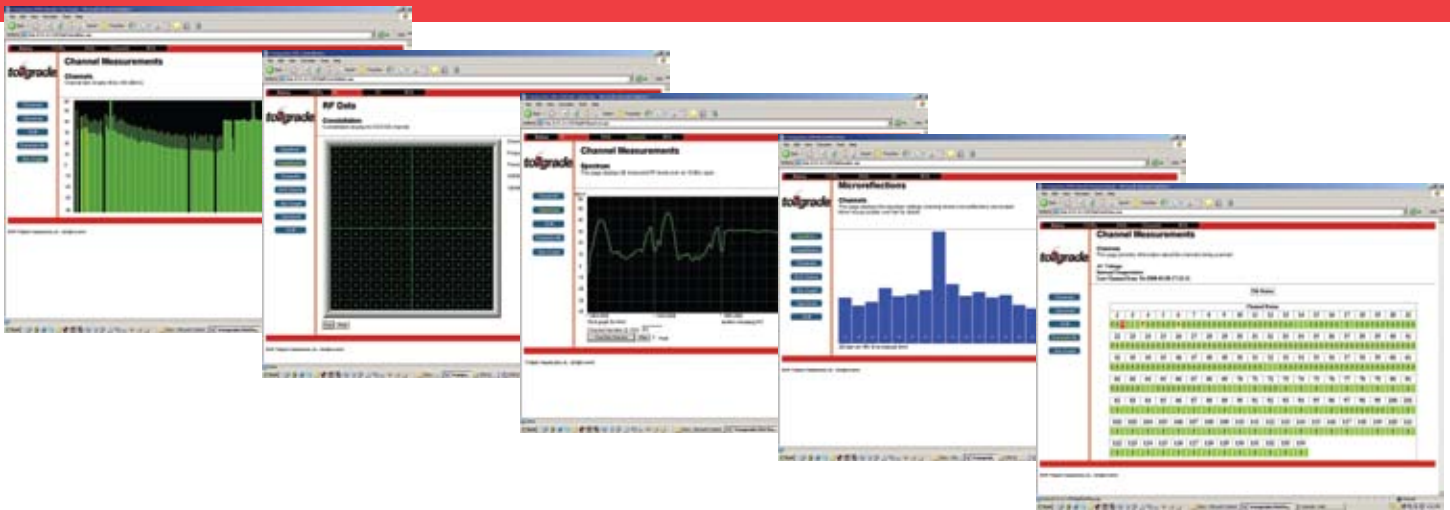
tollgrade
Channel Measurements
Channels

tollgrade
RF Data
Constellation

tollgrade
Channel Measurements
Spectrum

tollgrade
Microreflections
Channels

tollgrade
Channel Measurements
Channels
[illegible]
2 3 4 5 6 7 8 9 10 11 12 13 14 15 16 17 18 19 20